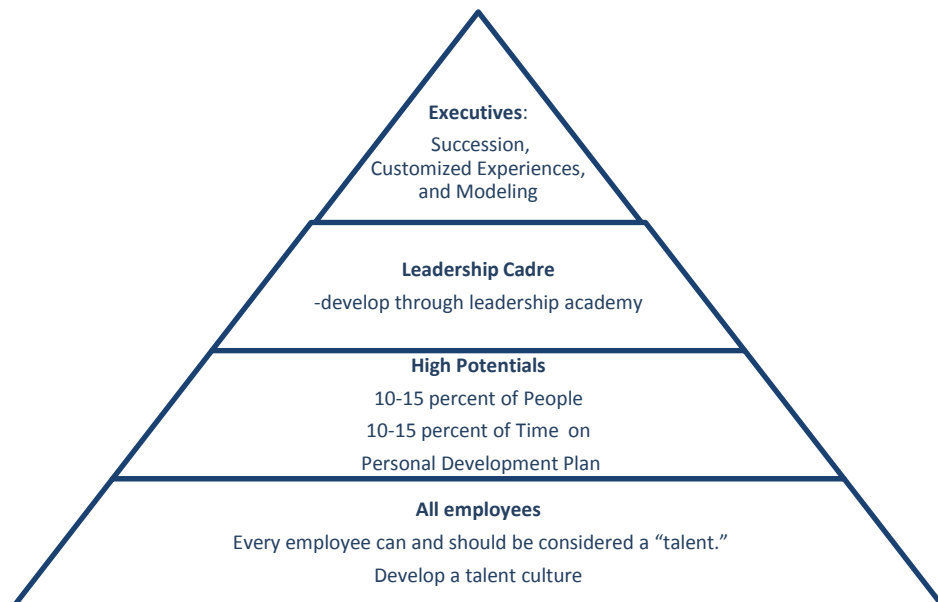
**Executives**:
Succession,
Customized Experiences,
and Modeling

**Leadership Cadre**
-develop through leadership academy

**High Potentials**
10-15 percent of People
10-15 percent of Time on
Personal Development Plan

**All employees**
Every employee can and should be considered a "talent."
Develop a talent culture